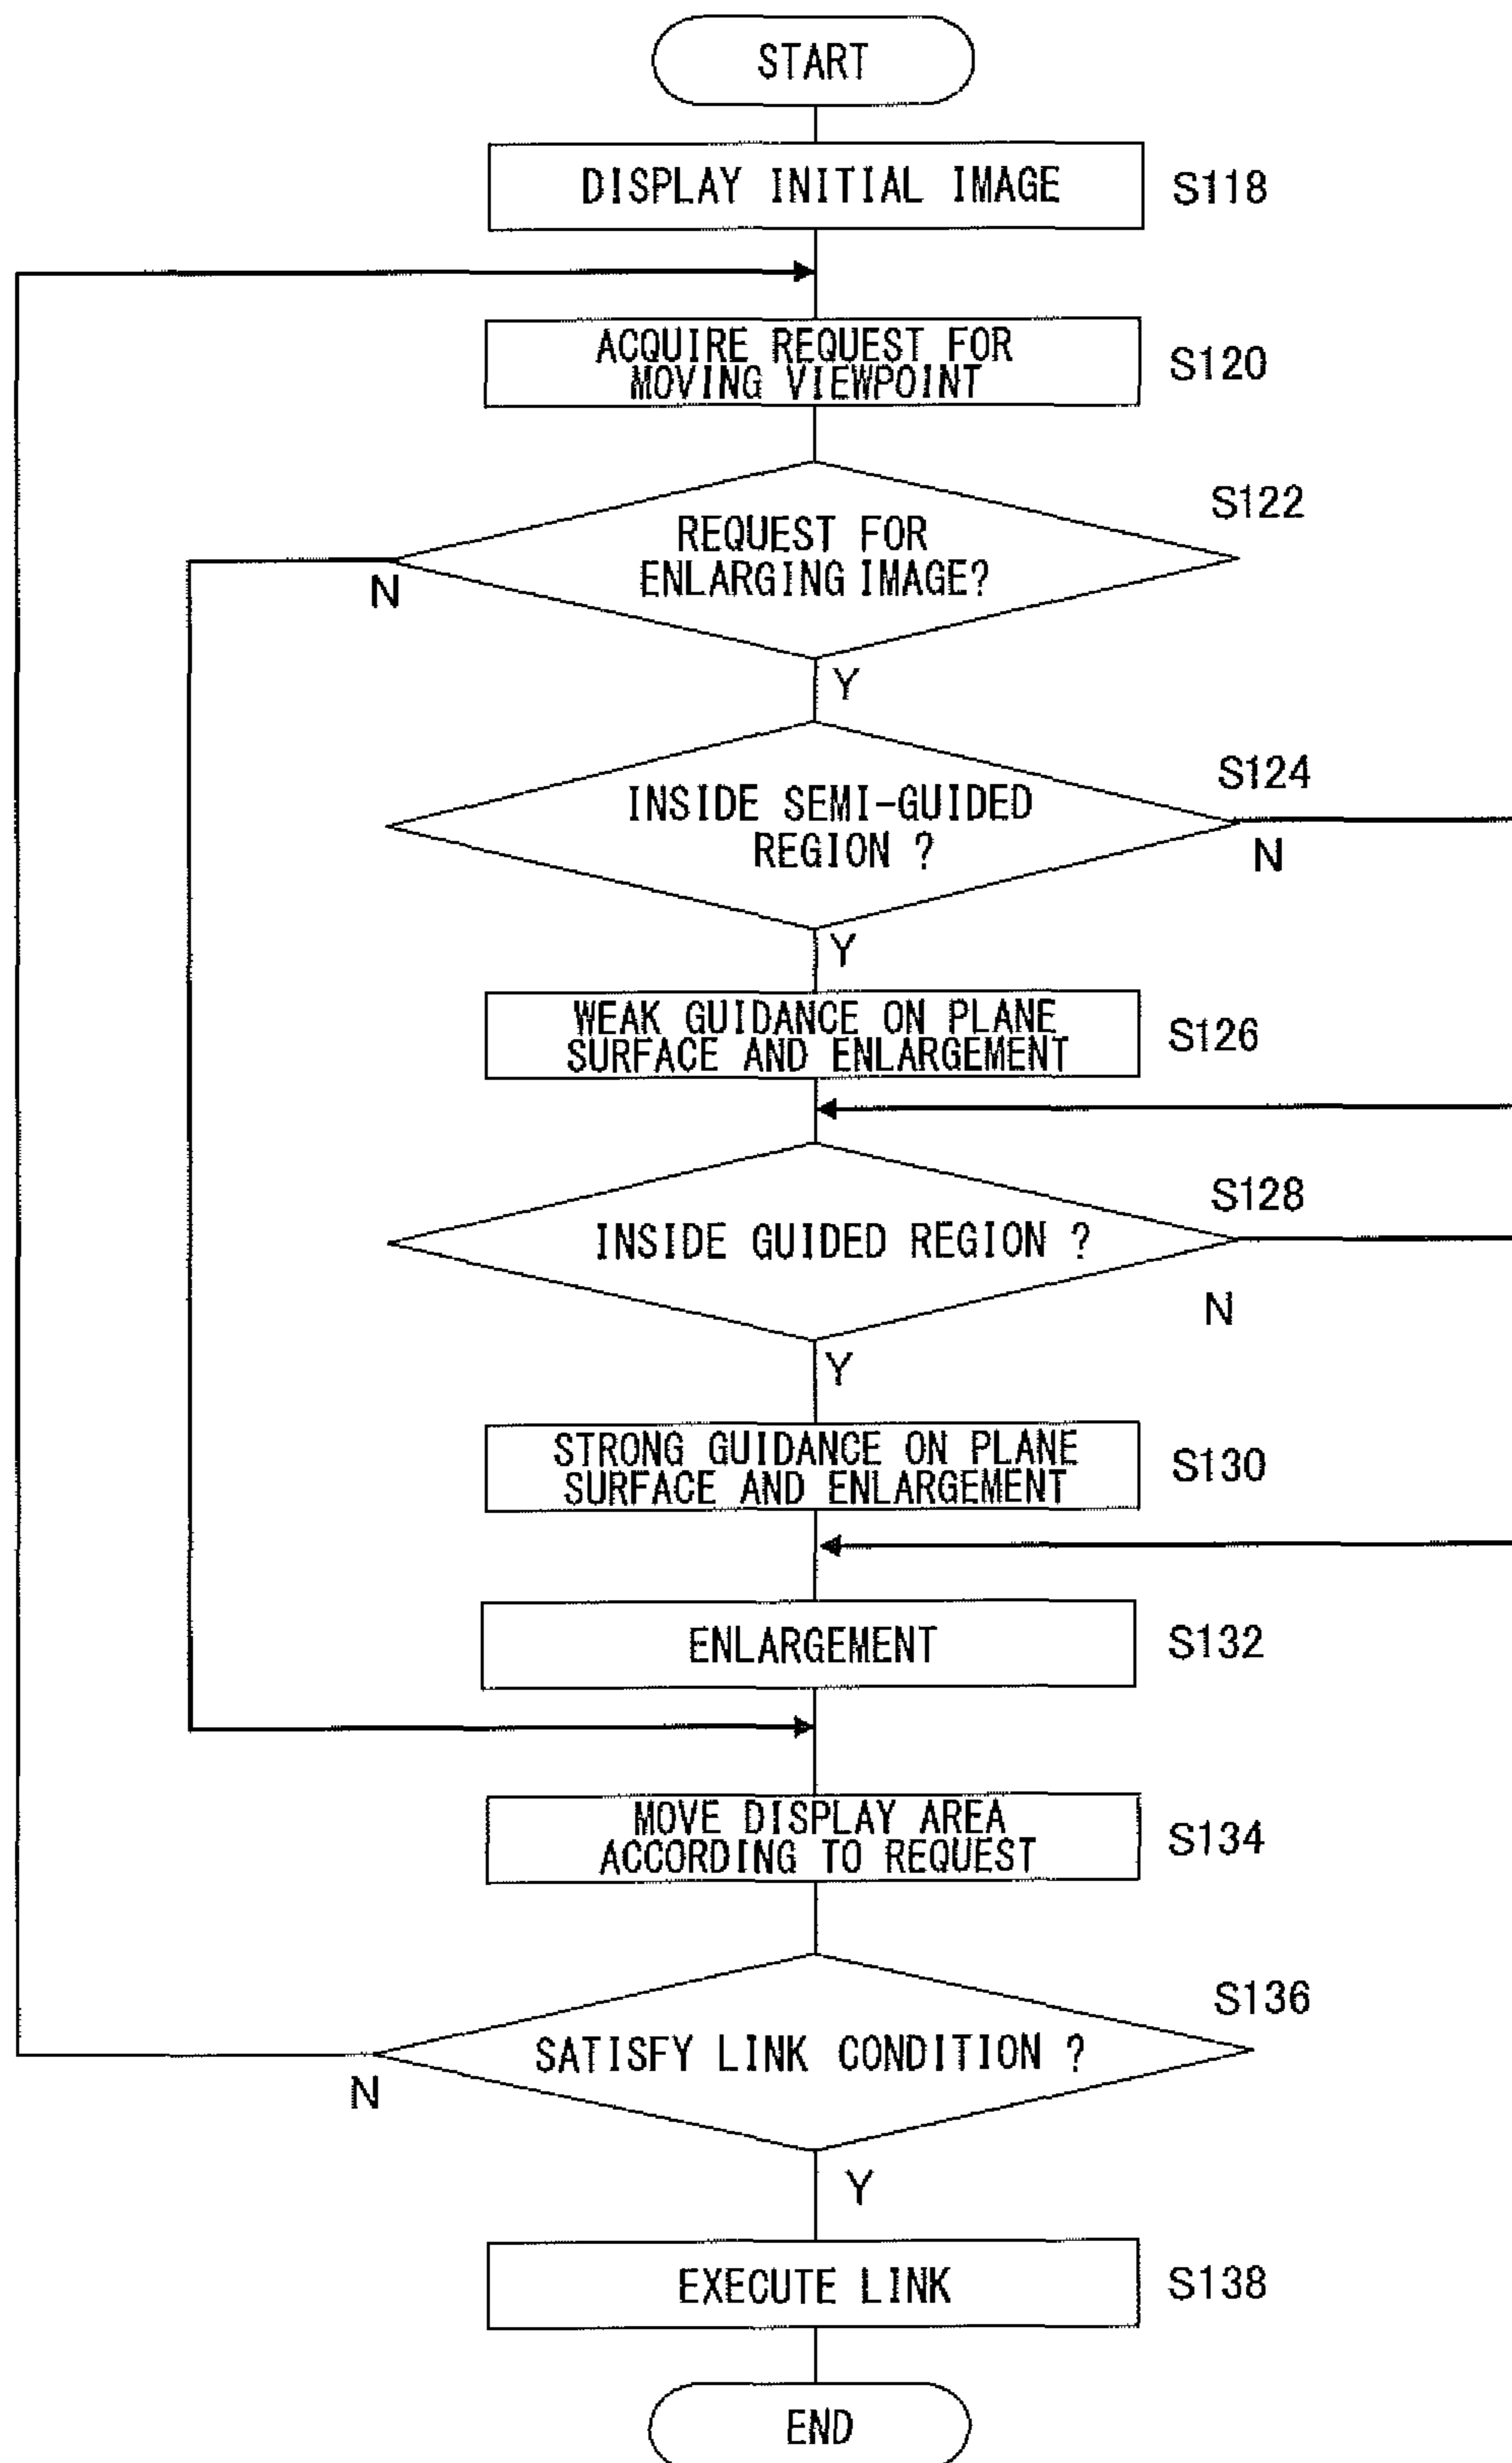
START

DISPLAY INITIAL IMAGE S118

ACQUIRE REQUEST FOR MOVING VIEWPOINT S120

REQUEST FOR ENLARGING IMAGE? S122

N

Y

INSIDE SEMI-GUIDED REGION ? S124

N

Y

WEAK GUIDANCE ON PLANE SURFACE AND ENLARGEMENT S126

INSIDE GUIDED REGION ? S128

N

Y

STRONG GUIDANCE ON PLANE SURFACE AND ENLARGEMENT S130

ENLARGEMENT S132

MOVE DISPLAY AREA ACCORDING TO REQUEST S134

SATISFY LINK CONDITION ? S136

N

Y

EXECUTE LINK S138

END